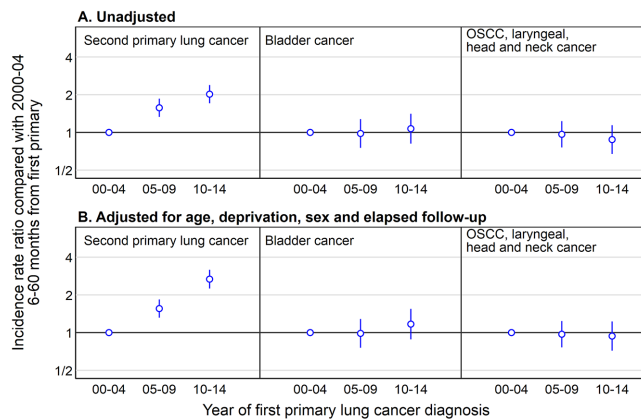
A. Unadjusted

Second primary lung cancer

Bladder cancer

OSCC, laryngeal, head and neck cancer

4
2
1
1/2

00-04 05-09 10-14

00-04 05-09 10-14

00-04 05-09 10-14

B. Adjusted for age, deprivation, sex and elapsed follow-up

Second primary lung cancer

Bladder cancer

OSCC, laryngeal, head and neck cancer

4
2
1
1/2

00-04 05-09 10-14

00-04 05-09 10-14

00-04 05-09 10-14

Incidence rate ratio compared with 2000-04 6-60 months from first primary

Year of first primary lung cancer diagnosis